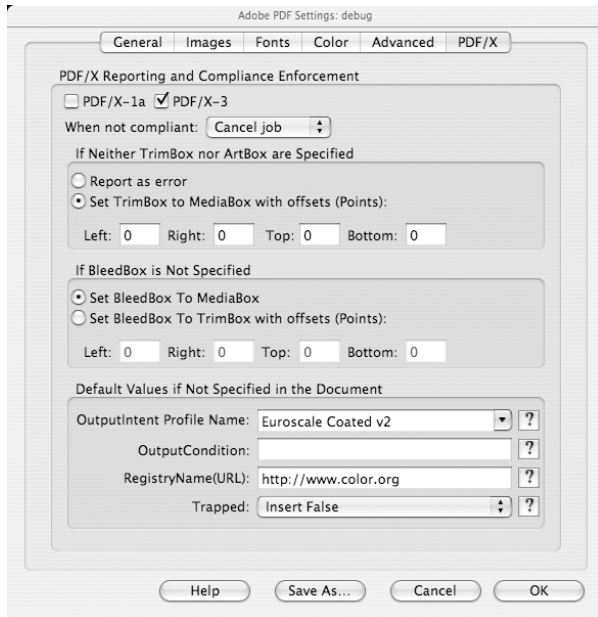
Adobe PDF Settings: debug

General | Images | Fonts | Color | Advanced | PDF/X

PDF/X Reporting and Compliance Enforcement

PDF/X-1a PDF/X-3

When not compliant: Cancel job

If Neither TrimBox nor ArtBox are Specified

Report as error

Set TrimBox to MediaBox with offsets (Points):

Left: 0 Right: 0 Top: 0 Bottom: 0

If BleedBox is Not Specified

Set BleedBox To MediaBox

Set BleedBox To TrimBox with offsets (Points):

Left: 0 Right: 0 Top: 0 Bottom: 0

Default Values if Not Specified in the Document

OutputIntent Profile Name: Euroscale Coated v2 ?

OutputCondition: ?

RegistryName(URL): http://www.color.org ?

Trapped: Insert False ?

Help Save As... Cancel OK